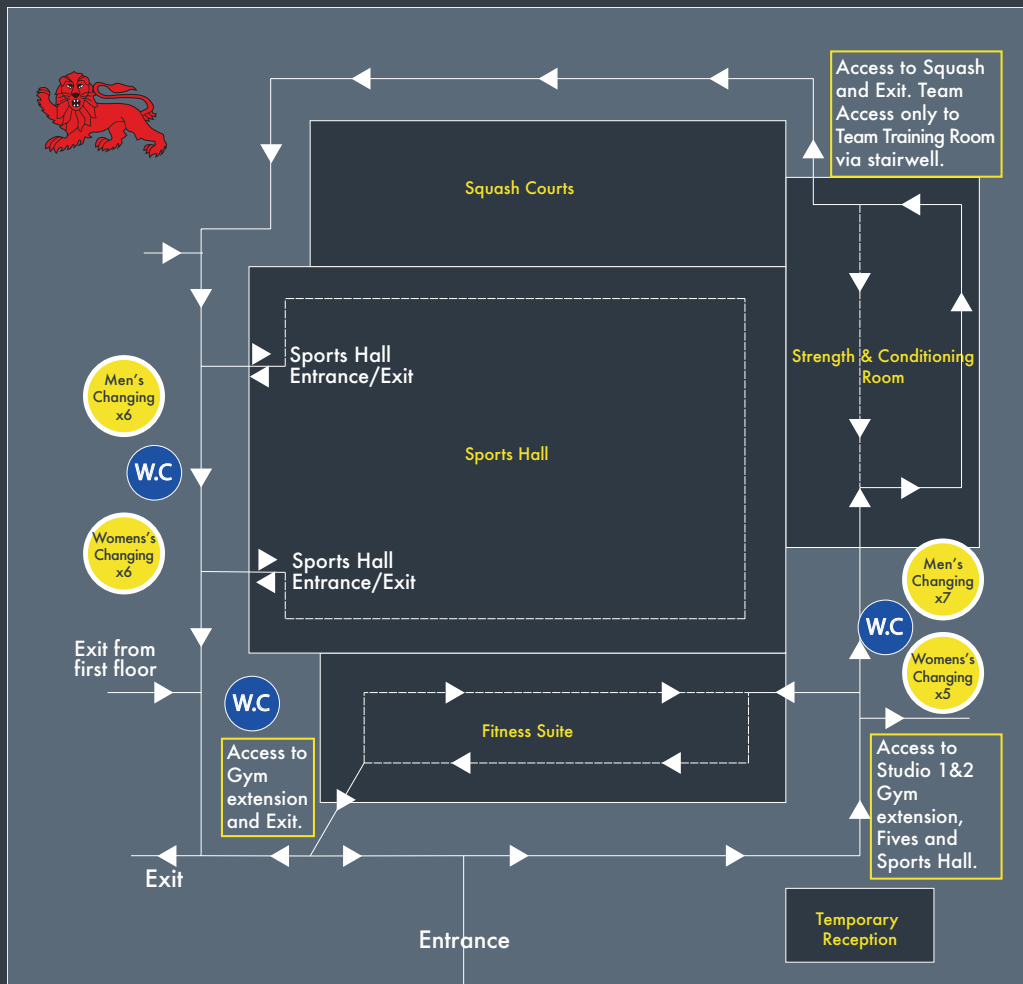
Access to Squash and Exit. Team Access only to Team Training Room via stairwell.

Squash Courts

Sports Hall Entrance/Exit

Men's Changing x6

Strength & Conditioning Room

Sports Hall

W.C

Womens's Changing x6

Sports Hall Entrance/Exit

Men's Changing x7

W.C

Exit from first floor

Womens's Changing x5

W.C

Fitness Suite

Access to Gym extension and Exit.

Access to Studio 1&2 Gym extension, Fives and Sports Hall.

Exit

Temporary Reception

Entrance